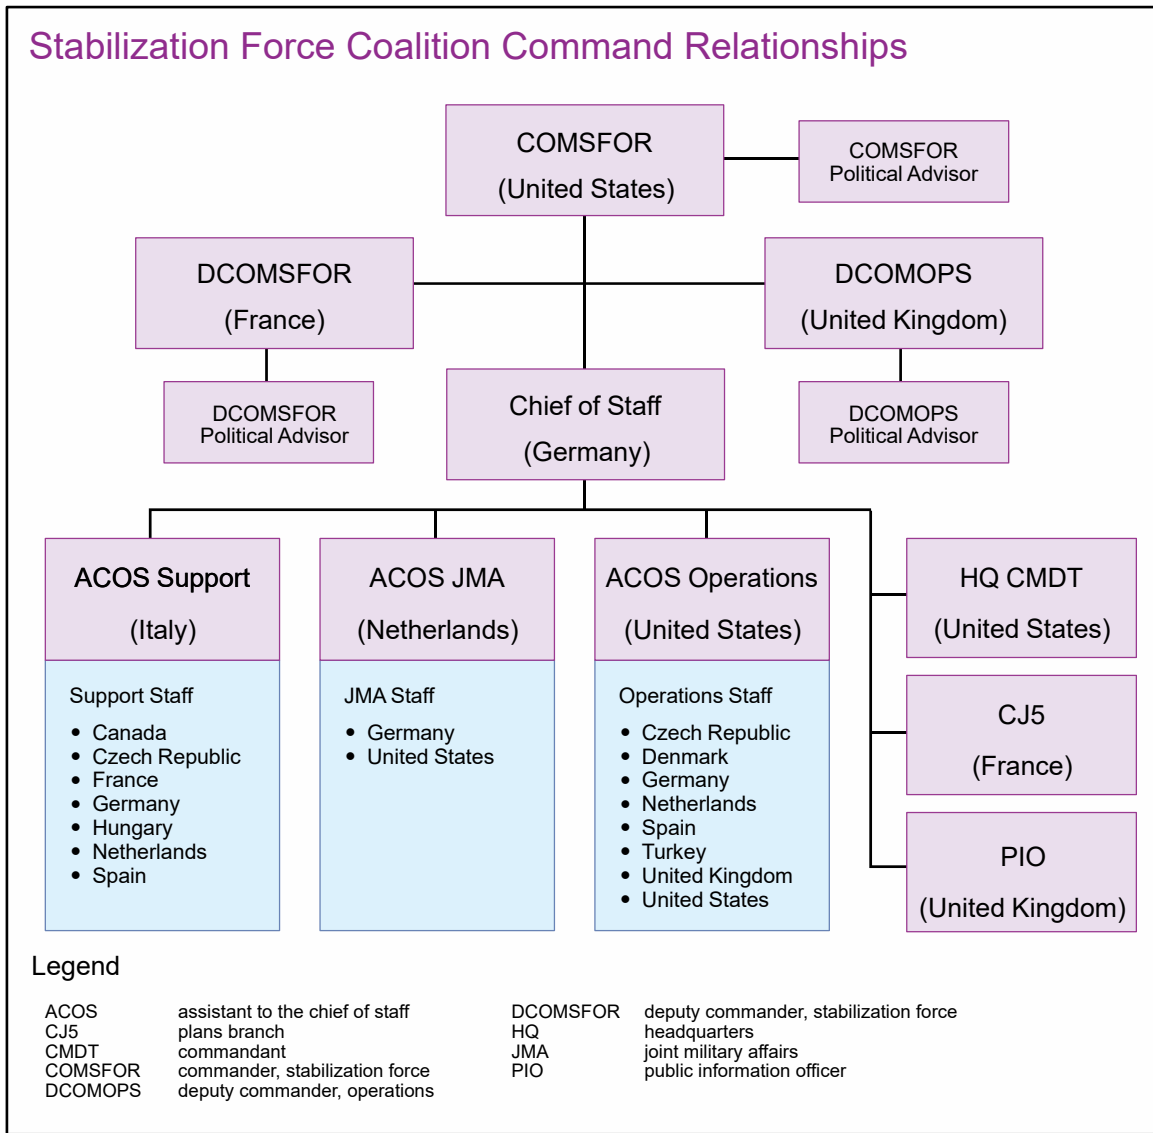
Stabilization Force Coalition Command Relationships

COMSFOR
(United States)

COMSFOR
Political Advisor

DCOMSFOR
(France)

DCOMOPS
(United Kingdom)

DCOMSFOR
Political Advisor

Chief of Staff
(Germany)

DCOMOPS
Political Advisor

ACOS Support
(Italy)

Support Staff
- Canada
- Czech Republic
- France
- Germany
- Hungary
- Netherlands
- Spain

ACOS JMA
(Netherlands)

JMA Staff
- Germany
- United States

ACOS Operations
(United States)

Operations Staff
- Czech Republic
- Denmark
- Germany
- Netherlands
- Spain
- Turkey
- United Kingdom
- United States

HQ CMDT
(United States)

CJ5
(France)

PIO
(United Kingdom)

Legend

| | | | |
|---|---|---|---|
| ACOS | assistant to the chief of staff | DCOMSFOR | deputy commander, stabilization force |
| CJ5 | plans branch | HQ | headquarters |
| CMDT | commandant | JMA | joint military affairs |
| COMSFOR | commander, stabilization force | PIO | public information officer |
| DCOMOPS | deputy commander, operations | | |